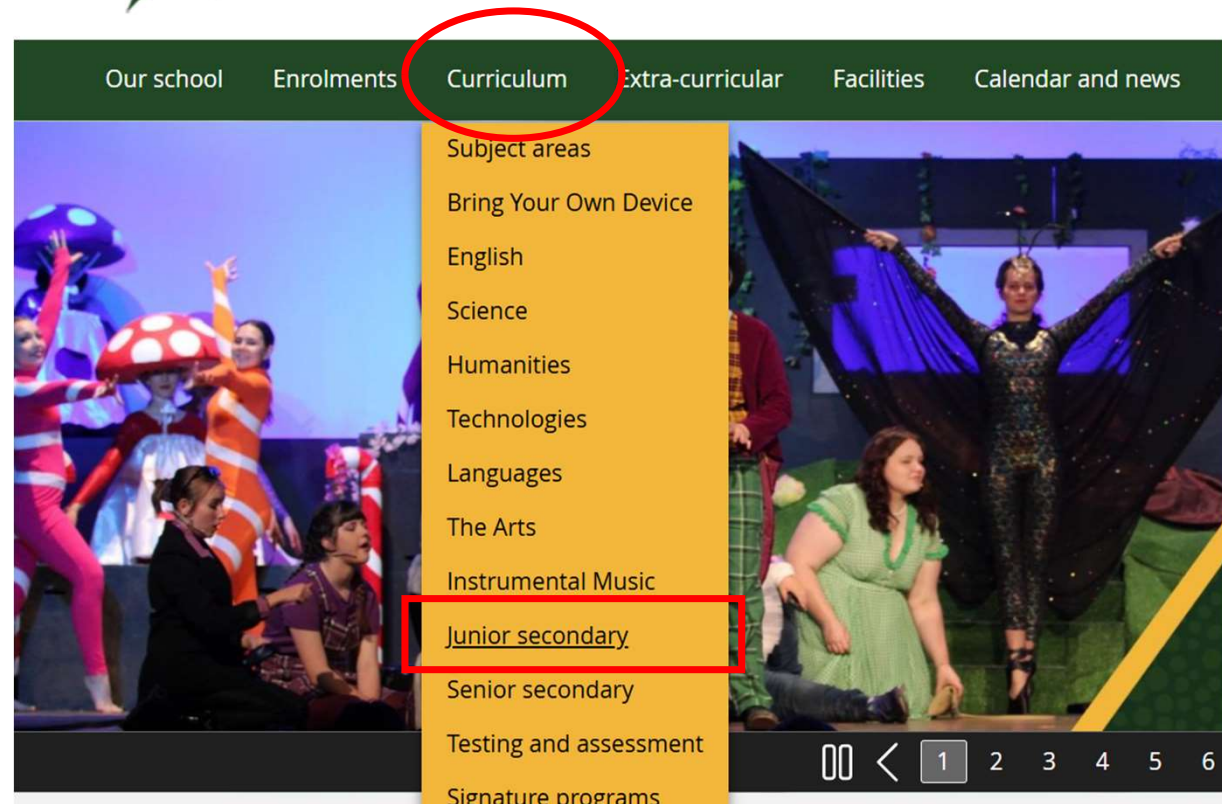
Our school Enrolments Curriculum Extra-curricular Facilities Calendar and news

Subject areas
Bring Your Own Device
English
Science
Humanities
Technologies
Languages
The Arts
Instrumental Music
Junior secondary
Senior secondary
Testing and assessment
Signature programs

1 2 3 4 5 6